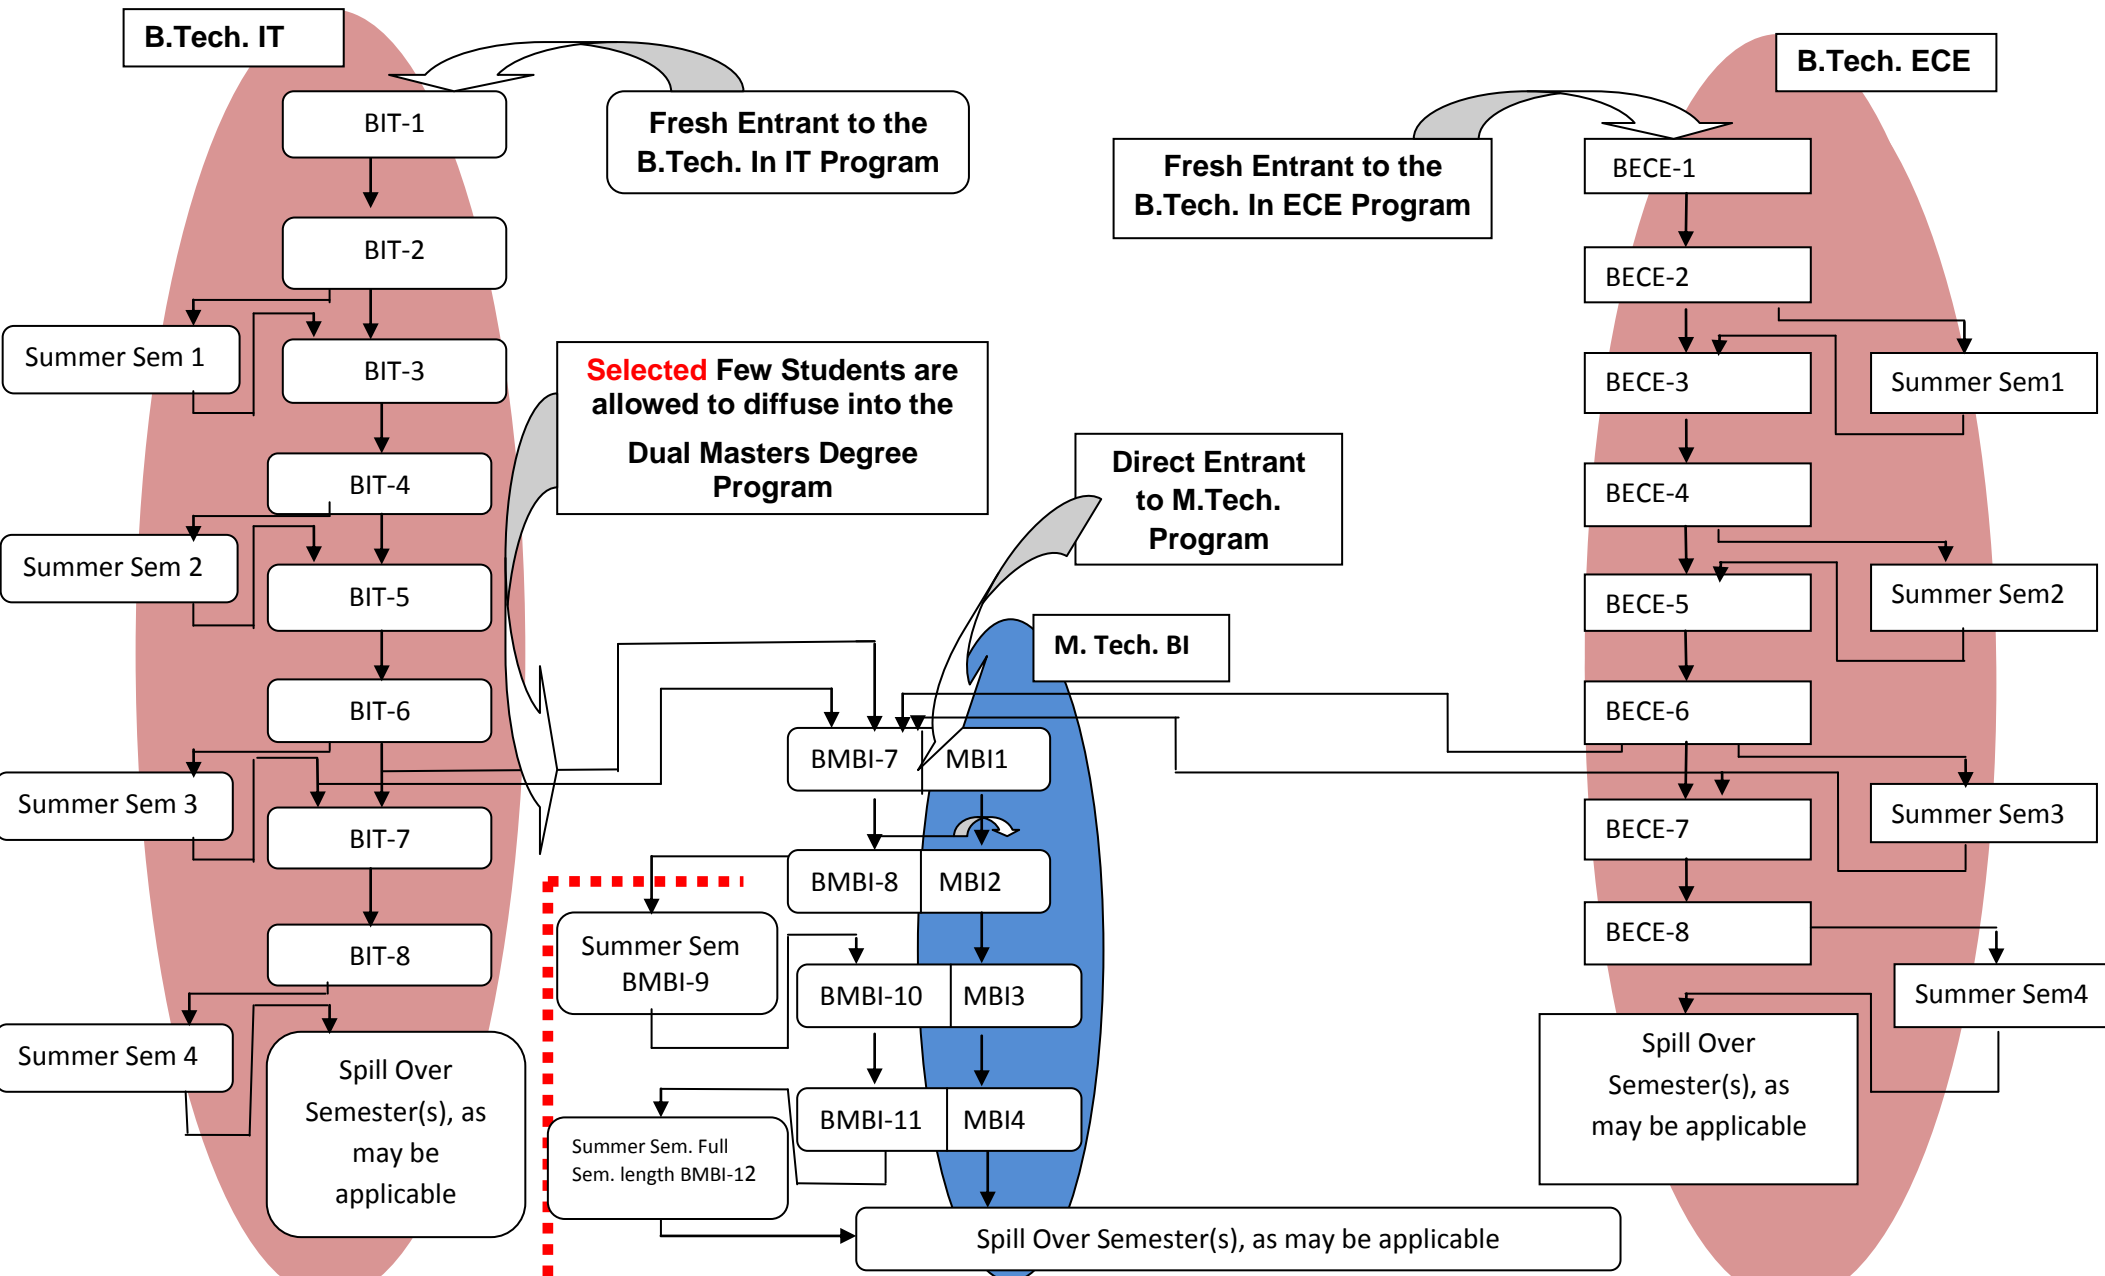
B.Tech. IT

BIT-1

Fresh Entrant to the B.Tech. In IT Program

BIT-2

Summer Sem 1

BIT-3

BIT-4

Summer Sem 2

BIT-5

BIT-6

Summer Sem 3

BIT-7

BIT-8

Summer Sem 4

Spill Over Semester(s), as may be applicable

Selected Few Students are allowed to diffuse into the Dual Masters Degree Program

Direct Entrant to M.Tech. Program

M. Tech. BI

BMBI-7

MBI1

BMBI-8

MBI2

Summer Sem BMBI-9

BMBI-10

MBI3

BMBI-11

MBI4

Summer Sem. Full Sem. length BMBI-12

Spill Over Semester(s), as may be applicable

B.Tech. ECE

Fresh Entrant to the B.Tech. In ECE Program

BECE-1

BECE-2

BECE-3

Summer Sem1

BECE-4

BECE-5

Summer Sem2

BECE-6

BECE-7

Summer Sem3

BECE-8

Summer Sem4

Spill Over Semester(s), as may be applicable